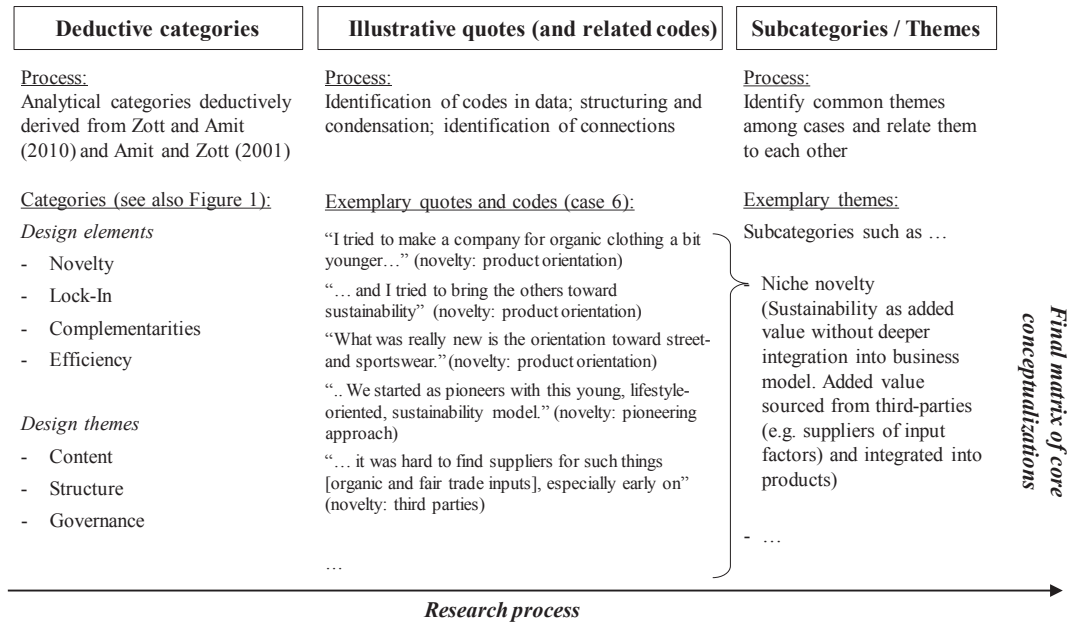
**Deductive categories**

Process:
Analytical categories deductively derived from Zott and Amit (2010) and Amit and Zott (2001)

Categories (see also Figure 1):

*Design elements*
- Novelty
- Lock-In
- Complementarities
- Efficiency

*Design themes*
- Content
- Structure
- Governance

**Illustrative quotes (and related codes)**

Process:
Identification of codes in data; structuring and condensation; identification of connections

Exemplary quotes and codes (case 6):

"I tried to make a company for organic clothing a bit younger…" (novelty: product orientation)

"… and I tried to bring the others toward sustainability" (novelty: product orientation)

"What was really new is the orientation toward street- and sportswear." (novelty: product orientation)

".. We started as pioneers with this young, lifestyle-oriented, sustainability model." (novelty: pioneering approach)

"… it was hard to find suppliers for such things [organic and fair trade inputs], especially early on" (novelty: third parties)

…

**Subcategories / Themes**

Process:
Identify common themes among cases and relate them to each other

Exemplary themes:

Subcategories such as …

- Niche novelty (Sustainability as added value without deeper integration into business model. Added value sourced from third-parties (e.g. suppliers of input factors) and integrated into products)

- …

*Final matrix of core conceptualizations*

*Research process*